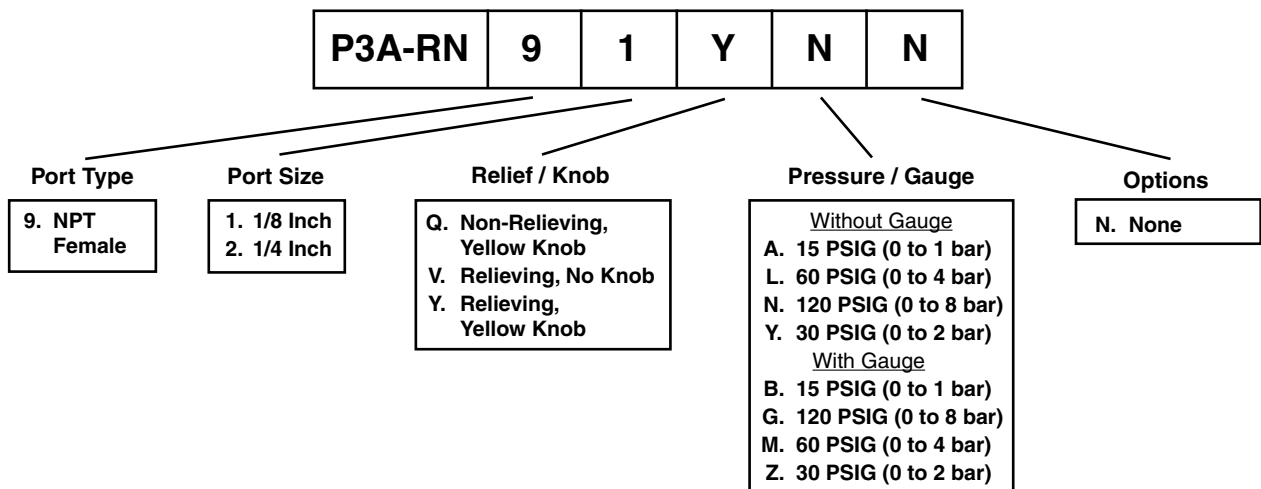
| P3A-RN | 9 | 1 | Y | N | N |
|---|---|---|---|---|---|

Port Type
9. NPT Female

Port Size
1. 1/8 Inch
2. 1/4 Inch

Relief / Knob
Q. Non-Relieving, Yellow Knob
V. Relieving, No Knob
Y. Relieving, Yellow Knob

Pressure / Gauge
Without Gauge
A. 15 PSIG (0 to 1 bar)
L. 60 PSIG (0 to 4 bar)
N. 120 PSIG (0 to 8 bar)
Y. 30 PSIG (0 to 2 bar)
With Gauge
B. 15 PSIG (0 to 1 bar)
G. 120 PSIG (0 to 8 bar)
M. 60 PSIG (0 to 4 bar)
Z. 30 PSIG (0 to 2 bar)

Options
N. None